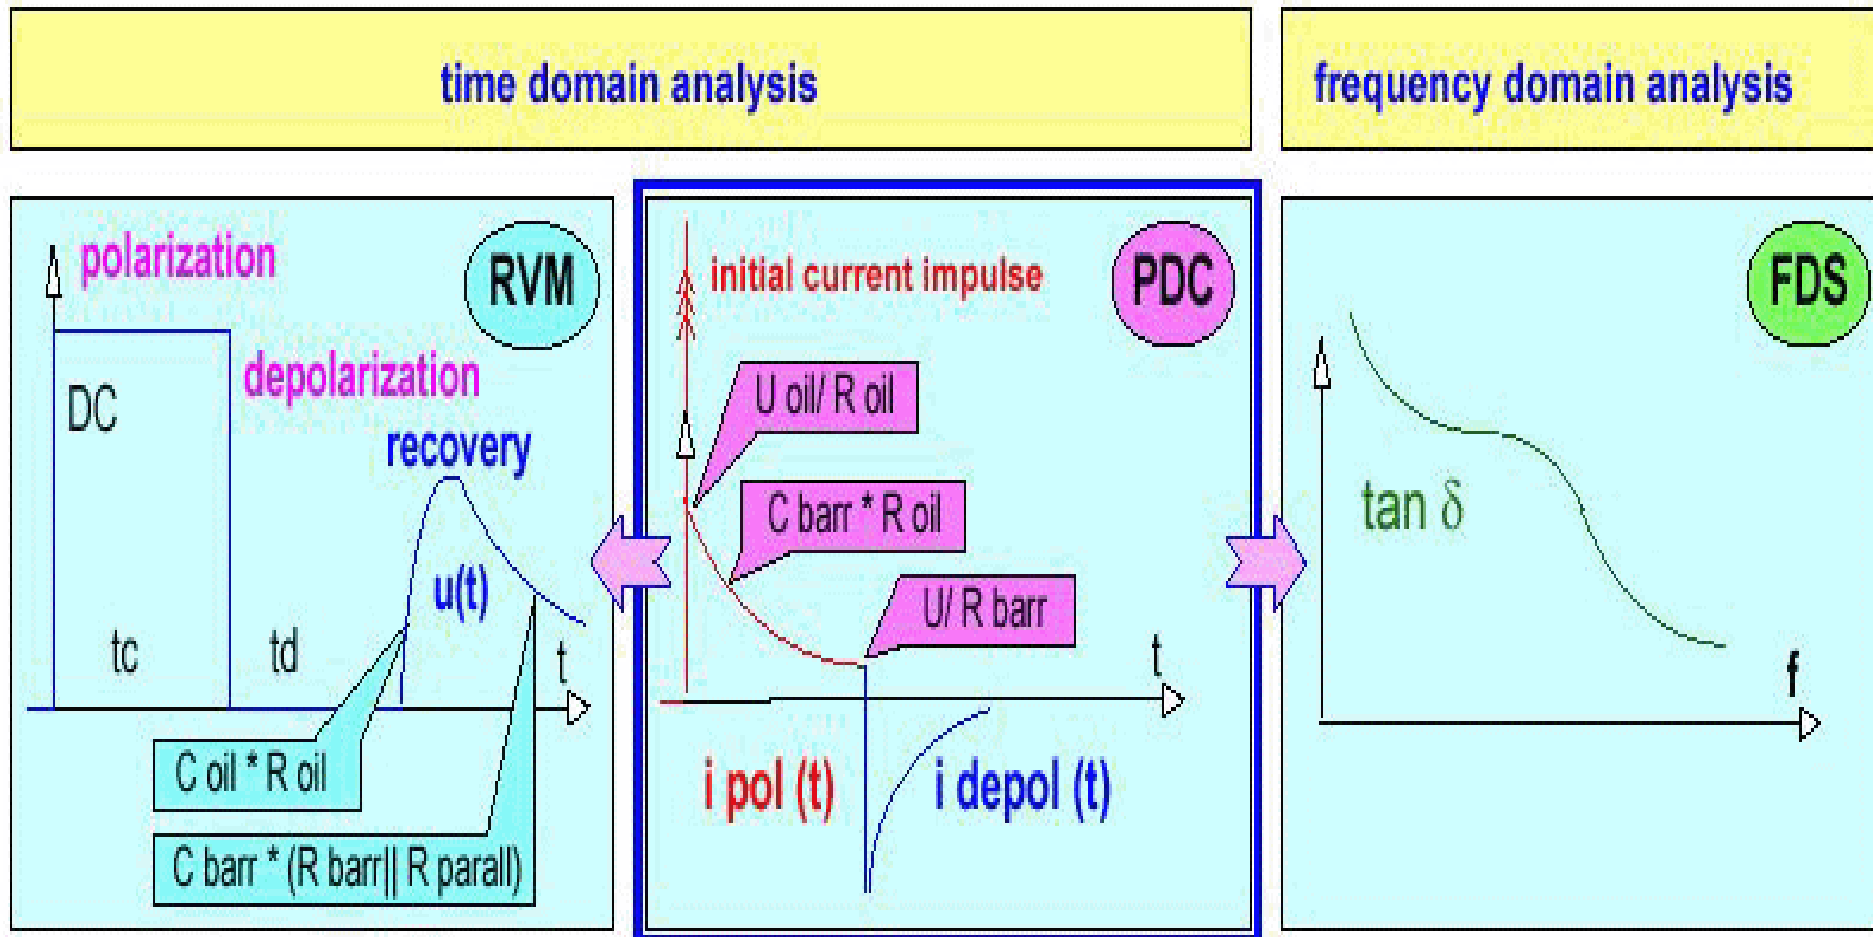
time domain analysis

frequency domain analysis

polarization

RVM

DC

depolarization

recovery

u(t)

tc

td

t

C oil * R oil

C barr * (R barr|| R parall)

initial current impulse

PDC

U oil/ R oil

C barr * R oil

U/ R barr

t

i pol (t)

i depol (t)

FDS

tan $\delta$

f